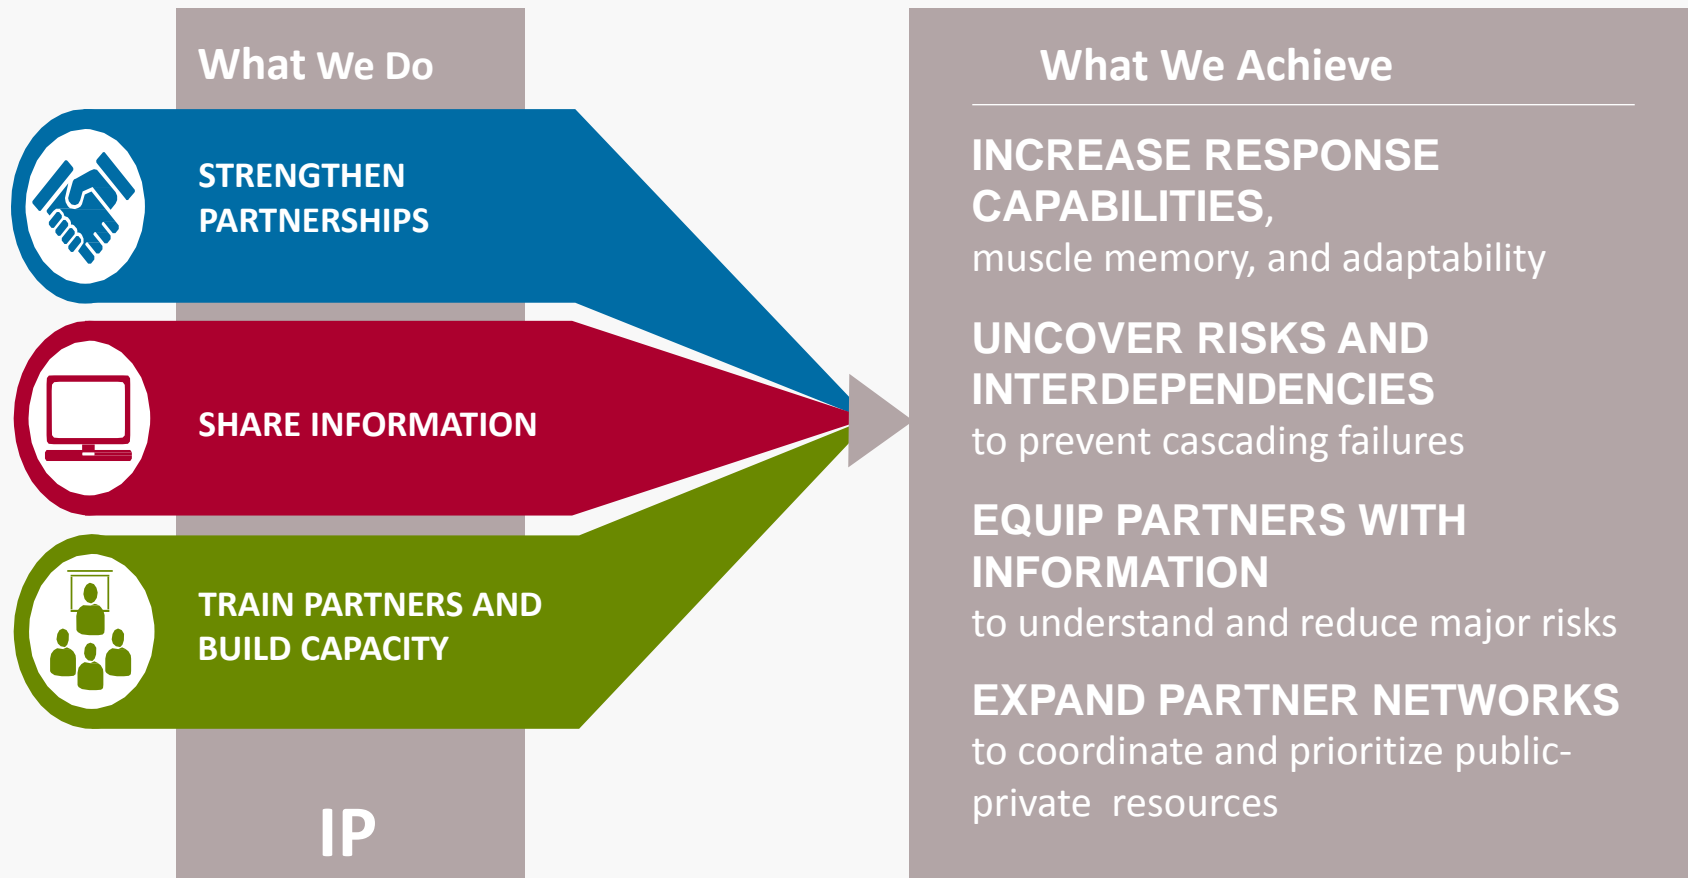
What We Do

STRENGTHEN PARTNERSHIPS

SHARE INFORMATION

TRAIN PARTNERS AND BUILD CAPACITY

IP

What We Achieve

INCREASE RESPONSE CAPABILITIES,
muscle memory, and adaptability

UNCOVER RISKS AND INTERDEPENDENCIES
to prevent cascading failures

EQUIP PARTNERS WITH INFORMATION
to understand and reduce major risks

EXPAND PARTNER NETWORKS
to coordinate and prioritize public-private resources